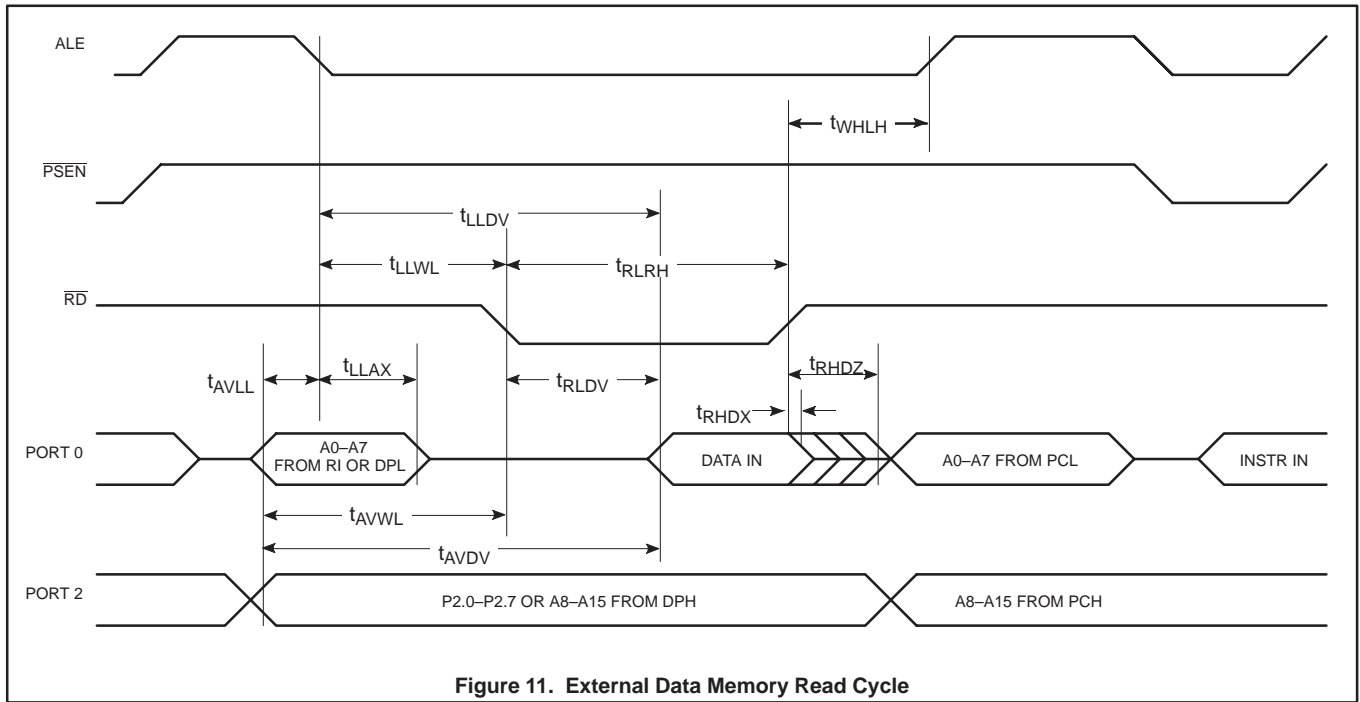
ALE

$t_{WHLH}$

$\overline{PSEN}$

$t_{LLDV}$

$t_{LLWL}$

$t_{RLRH}$

$\overline{RD}$

$t_{AVLL}$

$t_{LLAX}$

$t_{RLDV}$

$t_{RHDZ}$

$t_{RHDX}$

PORT 0

A0–A7 FROM RI OR DPL

DATA IN

A0–A7 FROM PCL

INSTR IN

$t_{AVWL}$

$t_{AVDV}$

PORT 2

P2.0–P2.7 OR A8–A15 FROM DPH

A8–A15 FROM PCH

Figure 11. External Data Memory Read Cycle